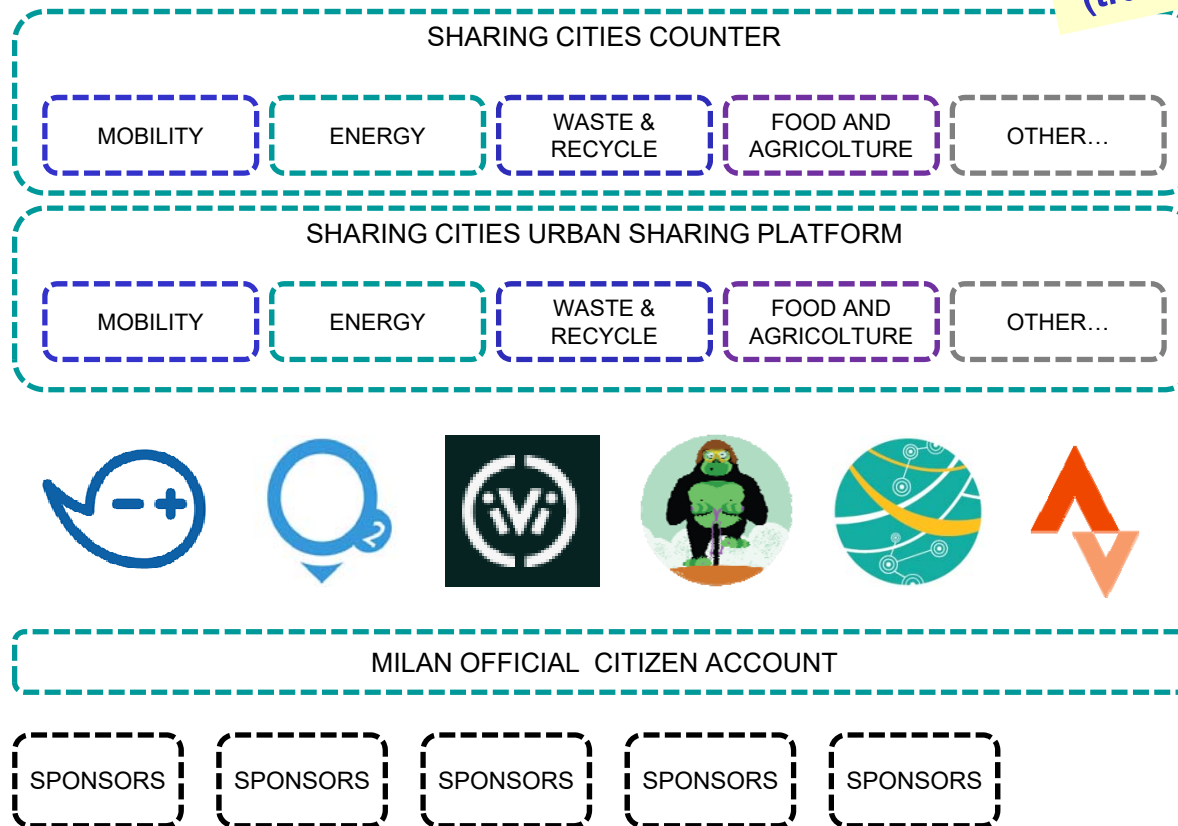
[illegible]

SHARING CITIES COUNTER

MOBILITY

ENERGY

WASTE & RECYCLE

FOOD AND AGRICOLTURE

OTHER…

SHARING CITIES URBAN SHARING PLATFORM

MOBILITY

ENERGY

WASTE & RECYCLE

FOOD AND AGRICOLTURE

OTHER…

2

iVi

MILAN OFFICIAL CITIZEN ACCOUNT

SPONSORS

SPONSORS

SPONSORS

SPONSORS

SPONSORS